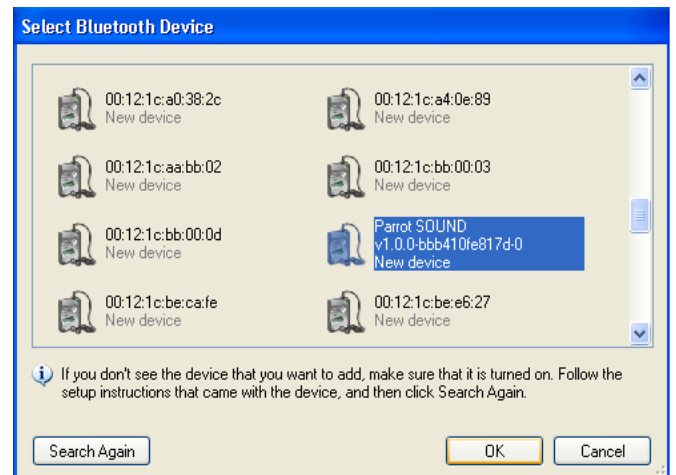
Select Bluetooth Device

00:12:1c:a0:38:2c
New device

00:12:1c:a4:0e:89
New device

00:12:1c:aa:bb:02
New device

00:12:1c:bb:00:03
New device

00:12:1c:bb:00:0d
New device

Parrot SOUND v1.0.0-bbb410fe817d-0
New device

00:12:1c:be:ca:fe
New device

00:12:1c:be:e6:27
New device

If you don't see the device that you want to add, make sure that it is turned on. Follow the setup instructions that came with the device, and then click Search Again.

Search Again

OK

Cancel